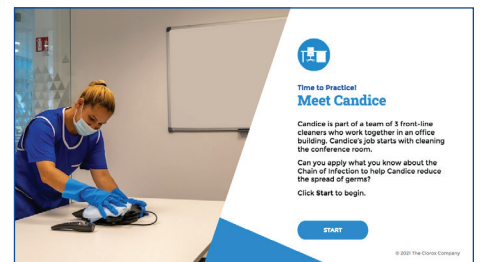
Time to Practice!

Meet Candice

Candice is part of a team of 3 front-line cleaners who work together in an office building. Candice's job starts with cleaning the conference room.

Can you apply what you know about the Chain of Infection to help Candice reduce the spread of germs?

Click Start to begin.

START

© 2021 The Clorox Company